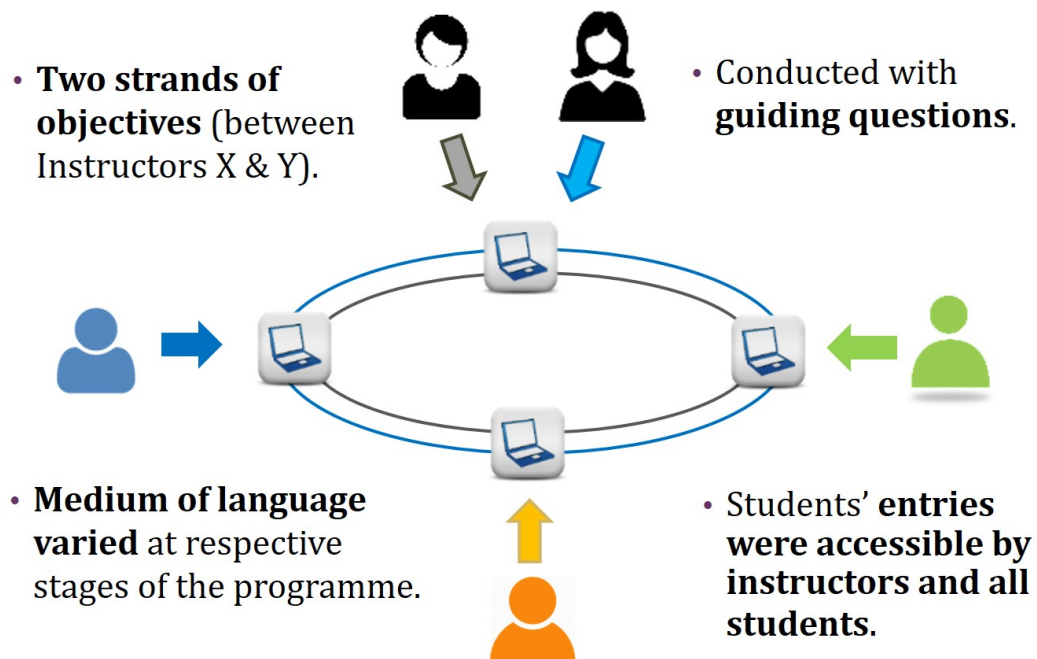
• Two strands of objectives (between Instructors X & Y).

• Conducted with guiding questions.

• Medium of language varied at respective stages of the programme.

• Students' entries were accessible by instructors and all students.